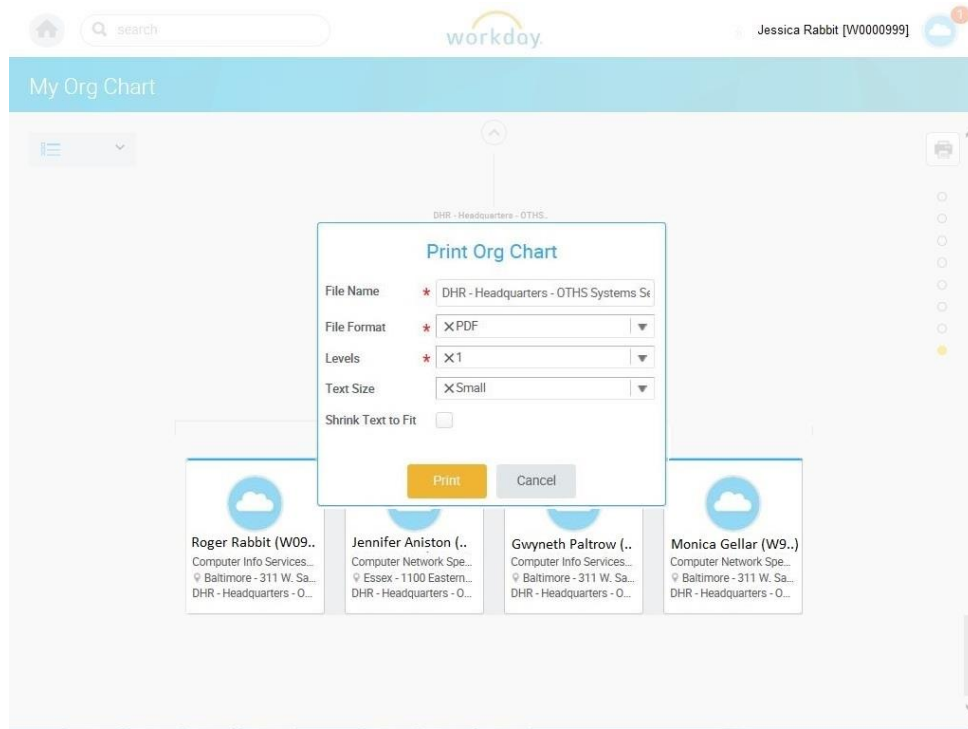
search

workday.

Jessica Rabbit [W0000999]

1

My Org Chart

DHR - Headquarters - OTHS..

Print Org Chart

File Name * DHR - Headquarters - OTHS Systems Se

File Format * ×PDF

Levels * ×1

Text Size ×Small

Shrink Text to Fit

Print Cancel

Roger Rabbit (W09..
Computer Info Services...
Baltimore - 311 W. Sa...
DHR - Headquarters - O...

Jennifer Aniston (..
Computer Network Spe...
Essex - 1100 Eastern...
DHR - Headquarters - O...

Gwyneth Paltrow (..
Computer Info Services...
Baltimore - 311 W. Sa...
DHR - Headquarters - O...

Monica Gellar (W9..)
Computer Network Spe...
Baltimore - 311 W. Sa...
DHR - Headquarters - O...